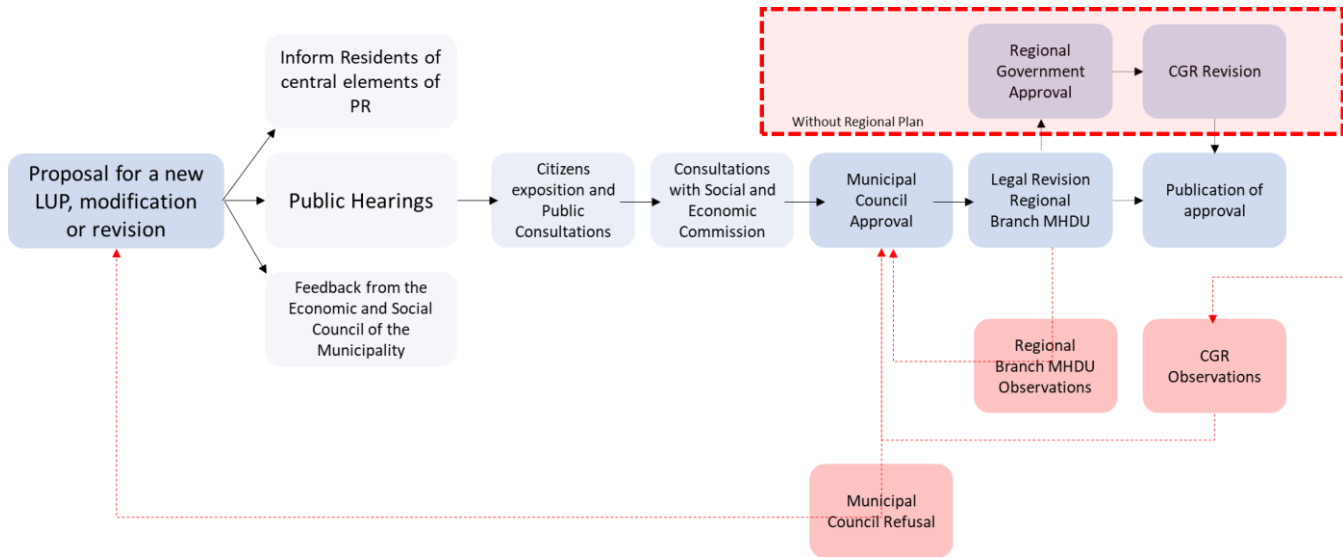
Proposal for a new LUP, modification or revision

Inform Residents of central elements of PR

Public Hearings

Feedback from the Economic and Social Council of the Municipality

Citizens exposition and Public Consultations

Consultations with Social and Economic Commission

Municipal Council Approval

Legal Revision Regional Branch MHDU

Publication of approval

Without Regional Plan

Regional Government Approval

CGR Revision

Regional Branch MHDU Observations

CGR Observations

Municipal Council Refusal